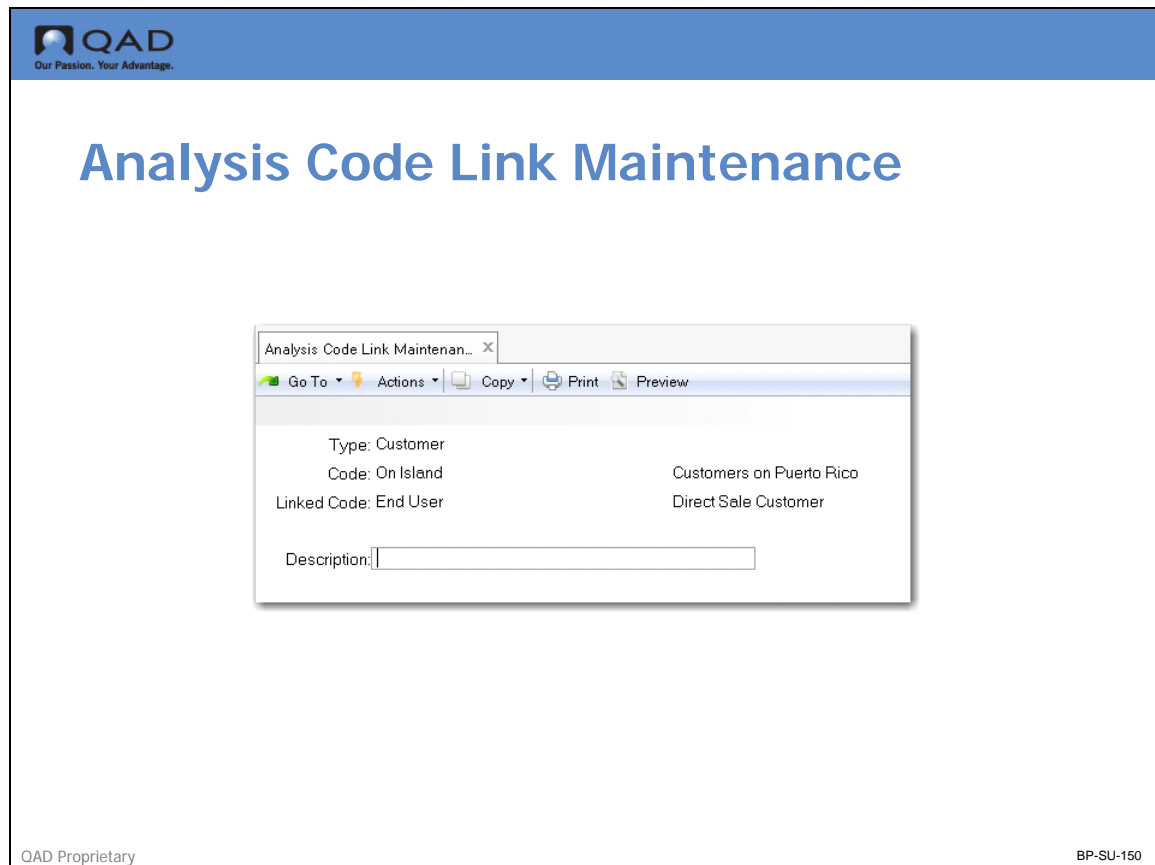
QAD
Our Passion. Your Advantage.

Analysis Code Link Maintenance

Analysis Code Link Maintenan... ×

Go To ▾ Actions ▾ Copy ▾ Print Preview

Type: Customer
Code: On Island Customers on Puerto Rico
Linked Code: End User Direct Sale Customer

Description:

QAD Proprietary

BP-SU-150